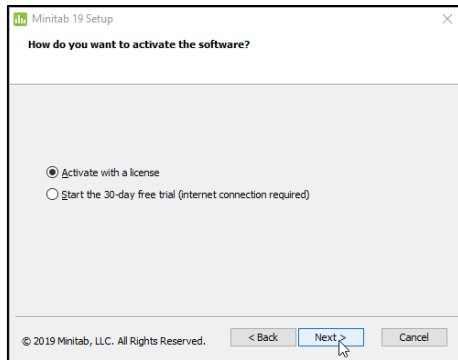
Minitab 19 Setup

How do you want to activate the software?

Activate with a license

Start the 30-day free trial (internet connection required)

© 2019 Minitab, LLC. All Rights Reserved.

< Back

Next >

Cancel